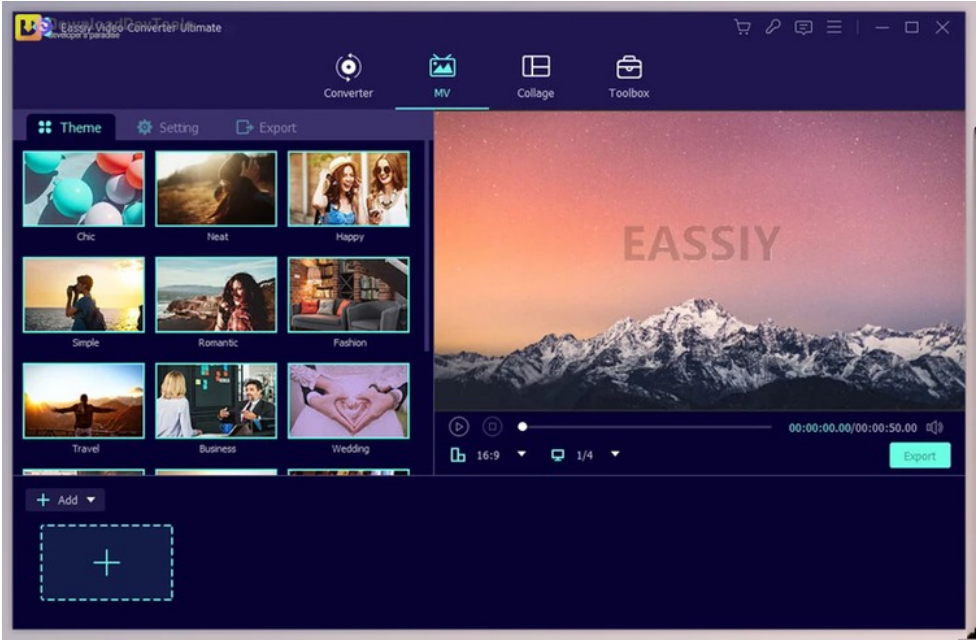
Eassiy Video Converter Ultimate

Converter
MV
Collage
Toolbox

Theme
Setting
Export

Chic
Neat
Happy
Simple
Romantic
Fashion
Travel
Business
Wedding

EASSIY

00:00:00.00/00:00:50.00

16:9
1/4
Export

Add